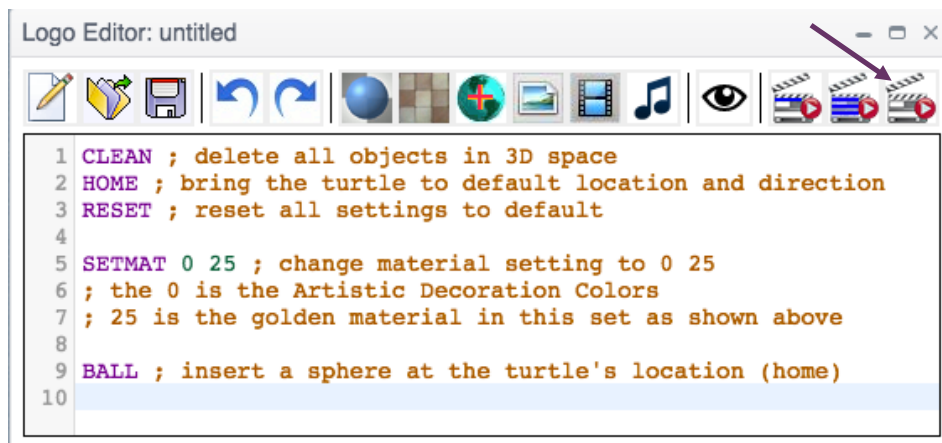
Logo Editor: untitled

1 CLEAN ; delete all objects in 3D space
2 HOME ; bring the turtle to default location and direction
3 RESET ; reset all settings to default
4
5 SETMAT 0 25 ; change material setting to 0 25
6 ; the 0 is the Artistic Decoration Colors
7 ; 25 is the golden material in this set as shown above
8
9 BALL ; insert a sphere at the turtle's location (home)
10